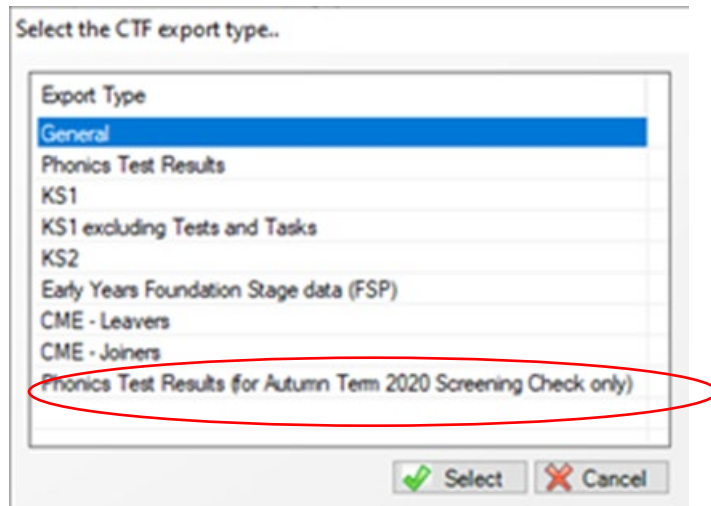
Select the CTF export type..

Export Type
General
Phonics Test Results
KS1
KS1 excluding Tests and Tasks
KS2
Early Years Foundation Stage data (FSP)
CME - Leavers
CME - Joiners
Phonics Test Results (for Autumn Term 2020 Screening Check only)

Select
Cancel